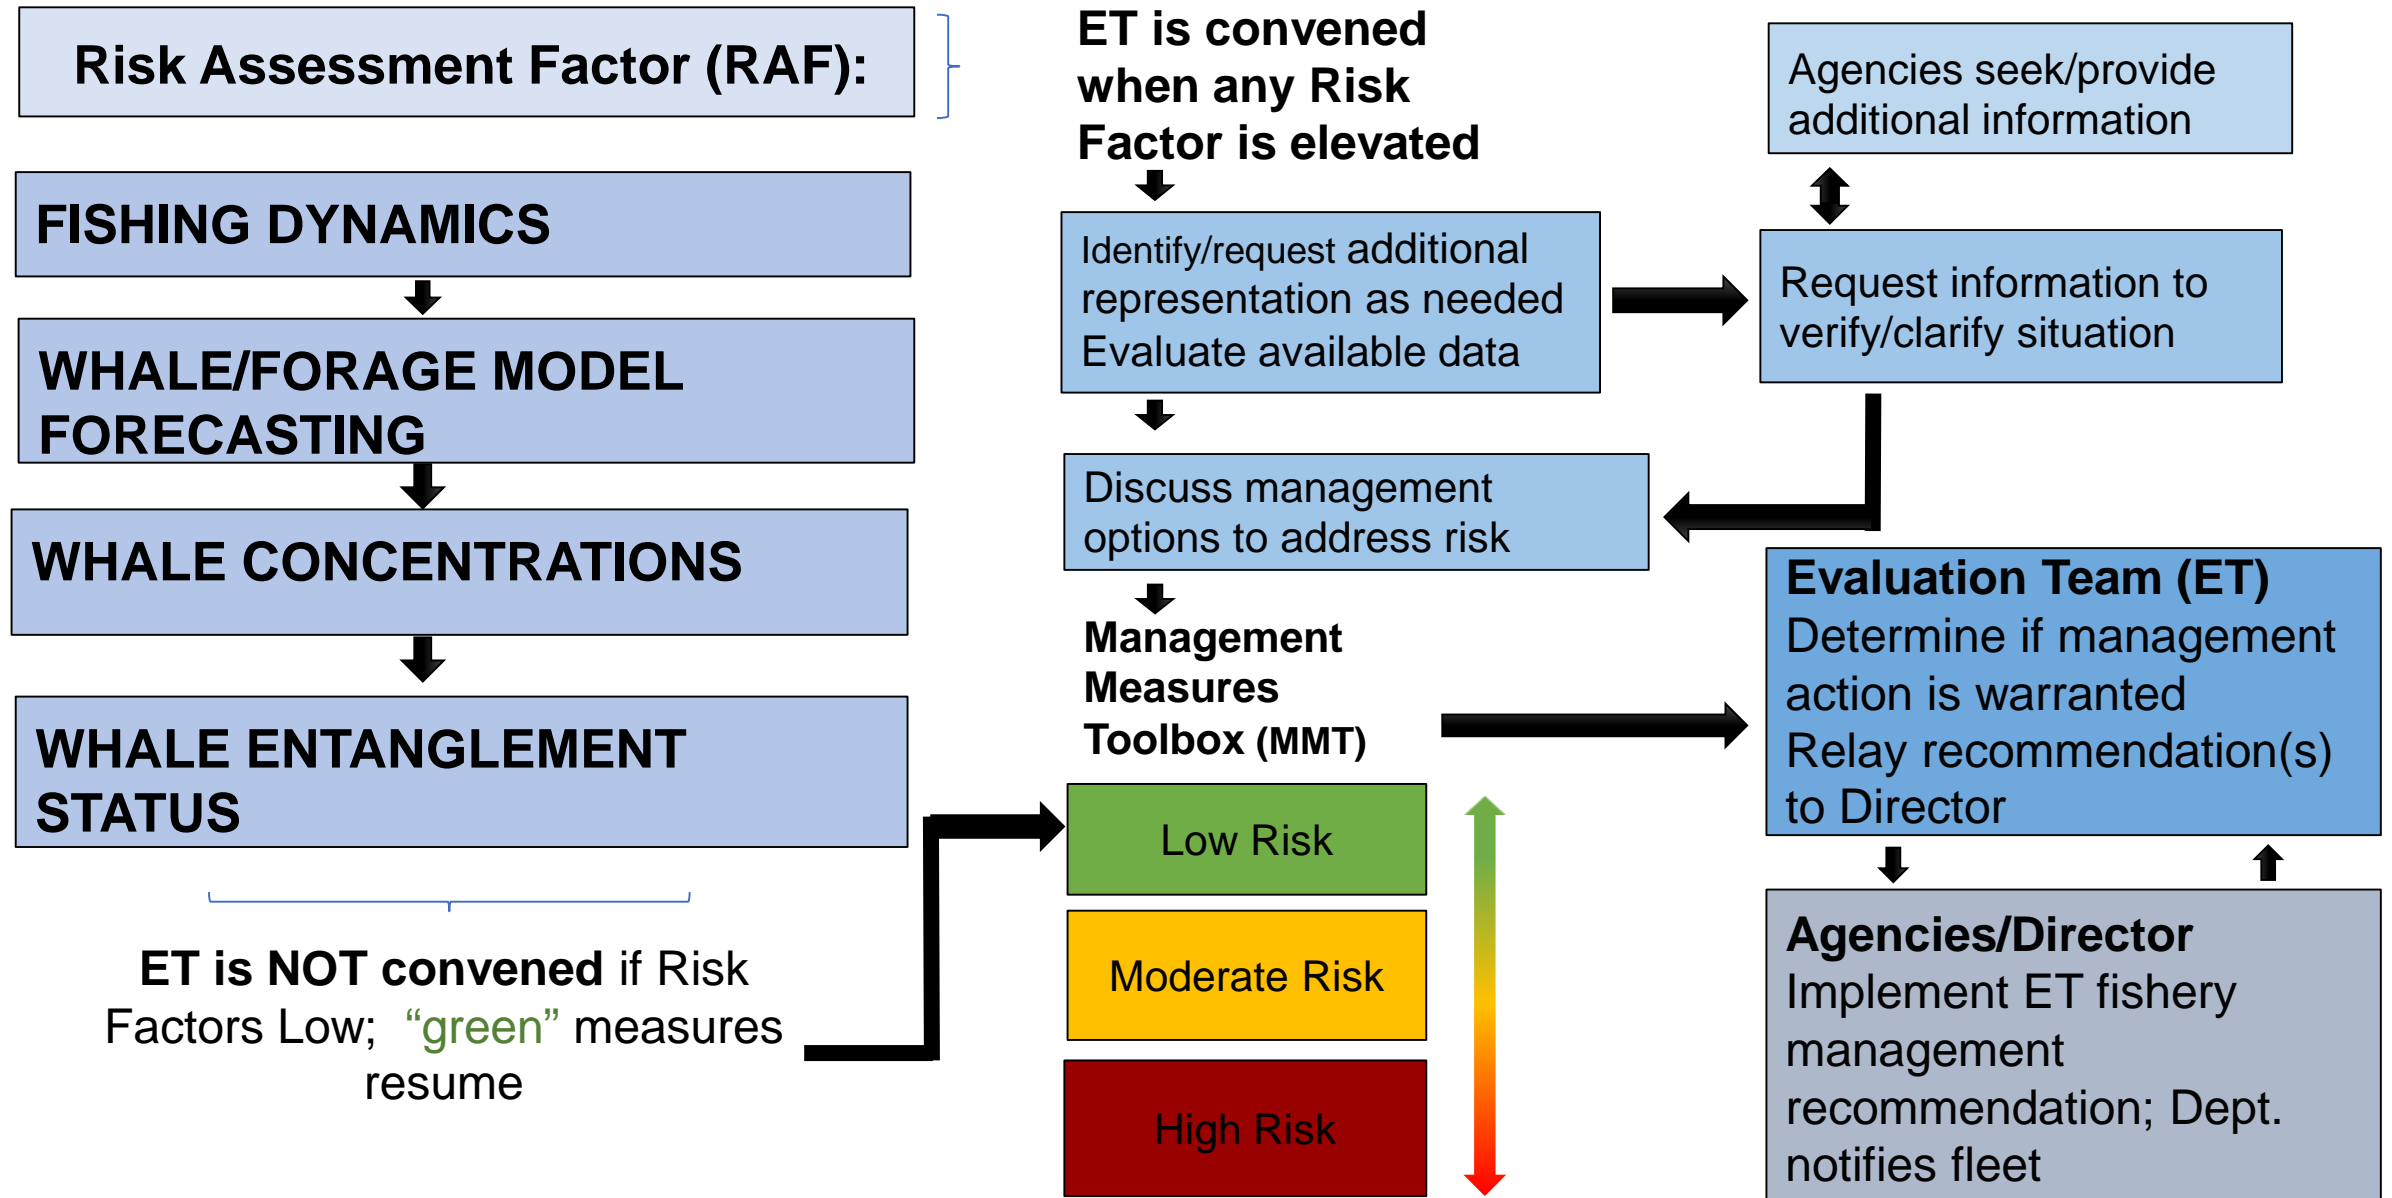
Risk Assessment Factor (RAF):

FISHING DYNAMICS

WHALE/FORAGE MODEL FORECASTING

WHALE CONCENTRATIONS

WHALE ENTANGLEMENT STATUS

ET is NOT convened if Risk Factors Low; "green" measures resume

ET is convened when any Risk Factor is elevated

Identify/request additional representation as needed
Evaluate available data

Discuss management options to address risk

Management Measures Toolbox (MMT)

Low Risk

Moderate Risk

High Risk

Agencies seek/provide additional information

Request information to verify/clarify situation

Evaluation Team (ET)
Determine if management action is warranted
Relay recommendation(s) to Director

Agencies/Director
Implement ET fishery management recommendation; Dept. notifies fleet